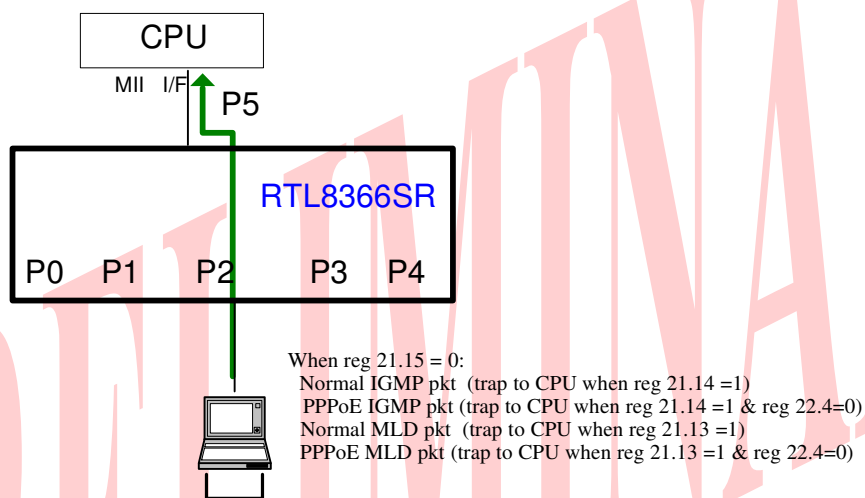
CPU

MII I/F

P5

RTL8366SR

P0 P1 P2 P3 P4

When reg 21.15 = 0:
Normal IGMP pkt (trap to CPU when reg 21.14 =1)
PPPoE IGMP pkt (trap to CPU when reg 21.14 =1 & reg 22.4=0)
Normal MLD pkt (trap to CPU when reg 21.13 =1)
PPPoE MLD pkt (trap to CPU when reg 21.13 =1 & reg 22.4=0)